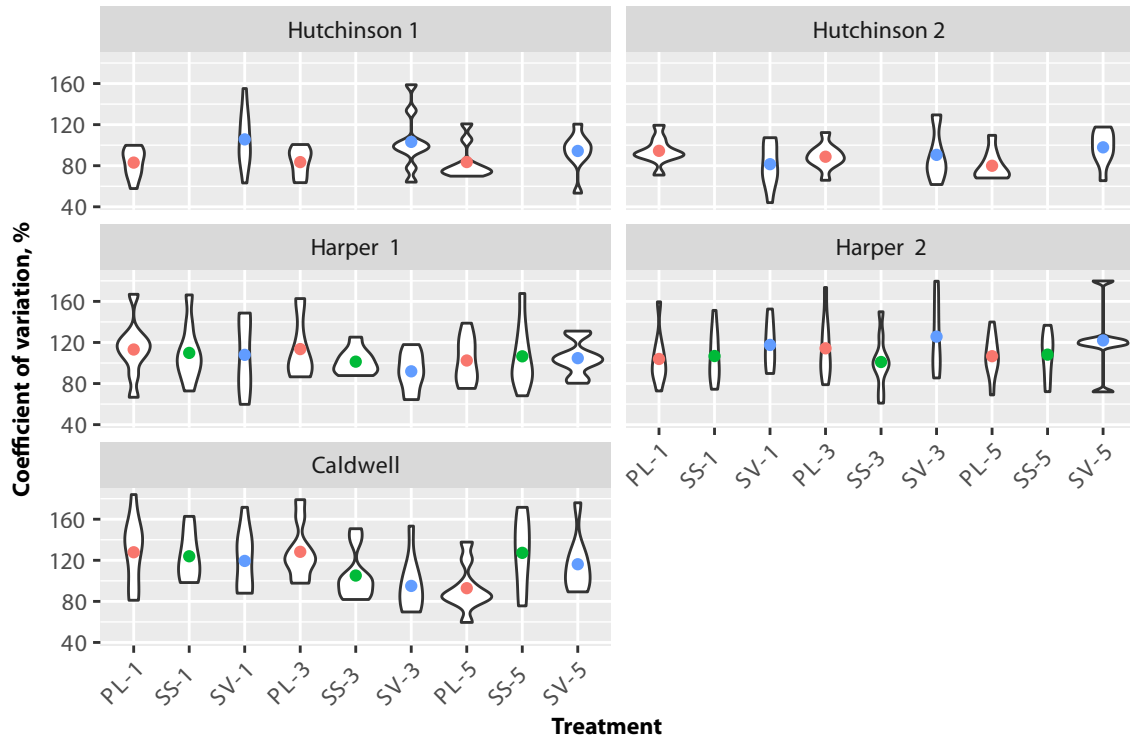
Hutchinson 1

Hutchinson 2

160
120
80
40

Harper 1

Harper 2

160
120
80
40

Caldwell

160
120
80
40

PL-1
SS-1
SV-1
PL-3
SS-3
SV-3
PL-5
SS-5
SV-5

PL-1
SS-1
SV-1
PL-3
SS-3
SV-3
PL-5
SS-5
SV-5

Coefficient of variation, %

Treatment